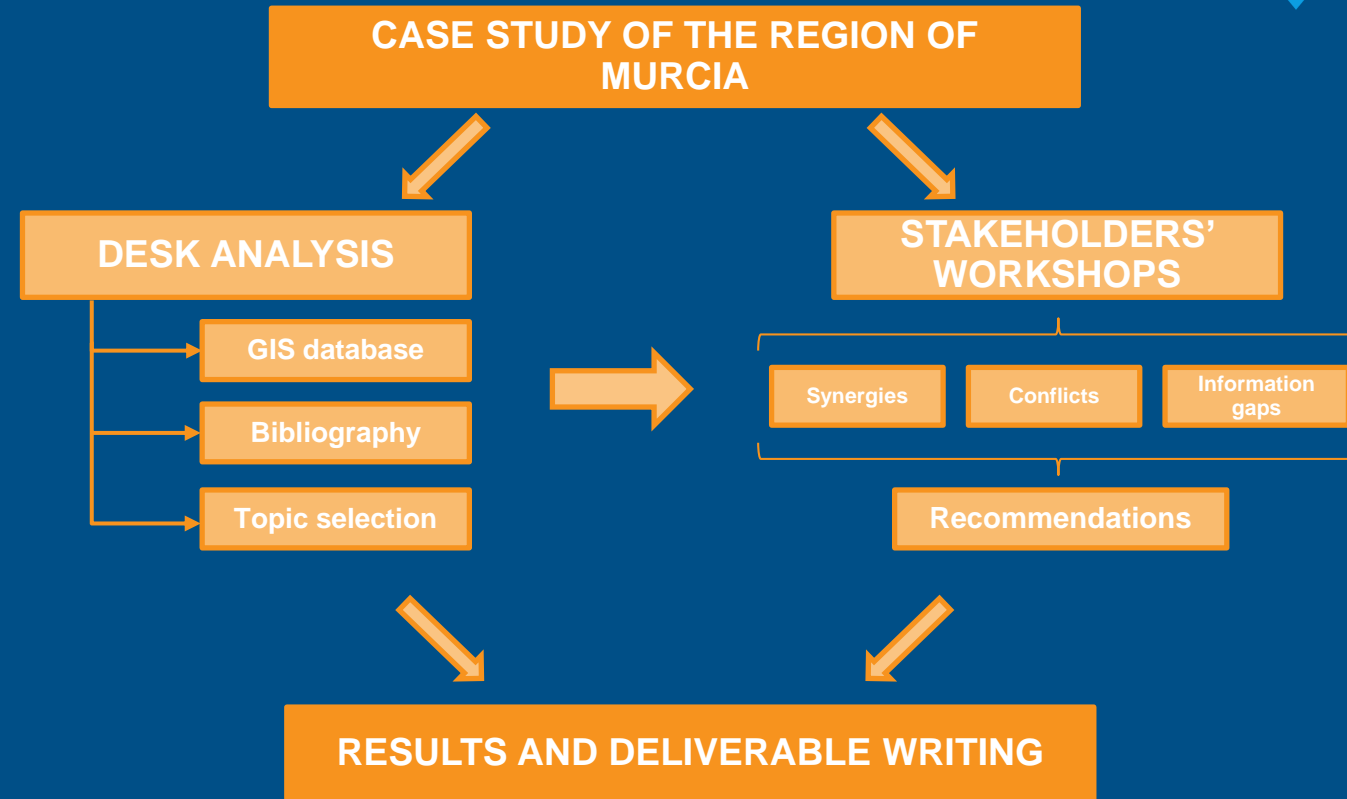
CASE STUDY OF THE REGION OF MURCIA

DESK ANALYSIS

GIS database

Bibliography

Topic selection

STAKEHOLDERS' WORKSHOPS

Synergies

Conflicts

Information gaps

Recommendations

RESULTS AND DELIVERABLE WRITING